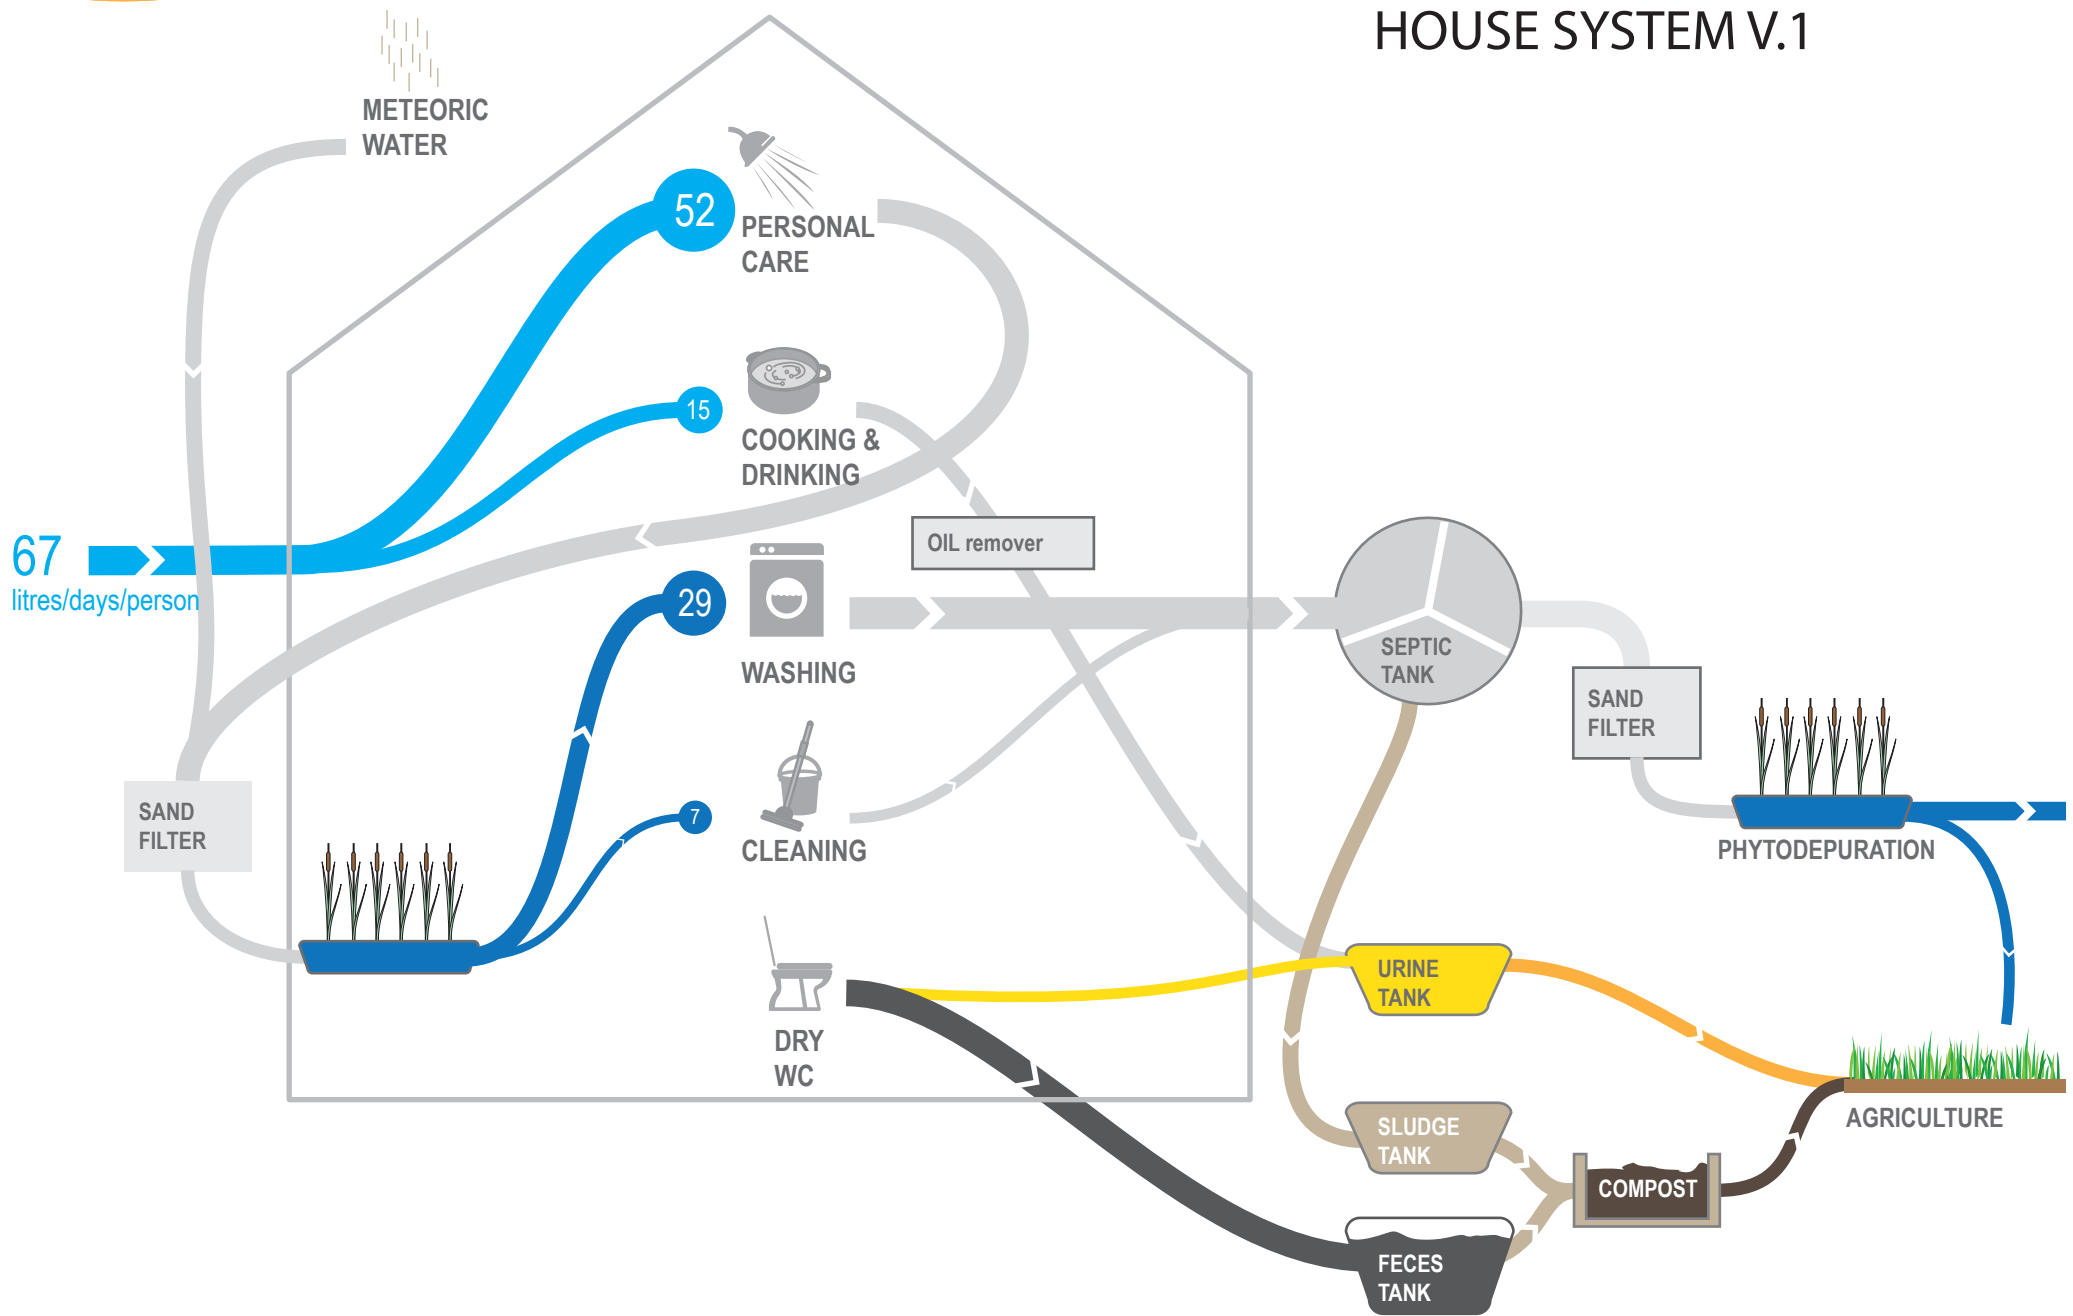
HOUSE SYSTEM V.1

METEORIC WATER

52
PERSONAL CARE

15
COOKING & DRINKING

67
litres/days/person

OIL remover

29
WASHING

SEPTIC TANK

SAND FILTER

7
CLEANING

SAND FILTER

PHYTODEPURATION

DRY WC

URINE TANK

AGRICULTURE

SLUDGE TANK

COMPOST

FECES TANK